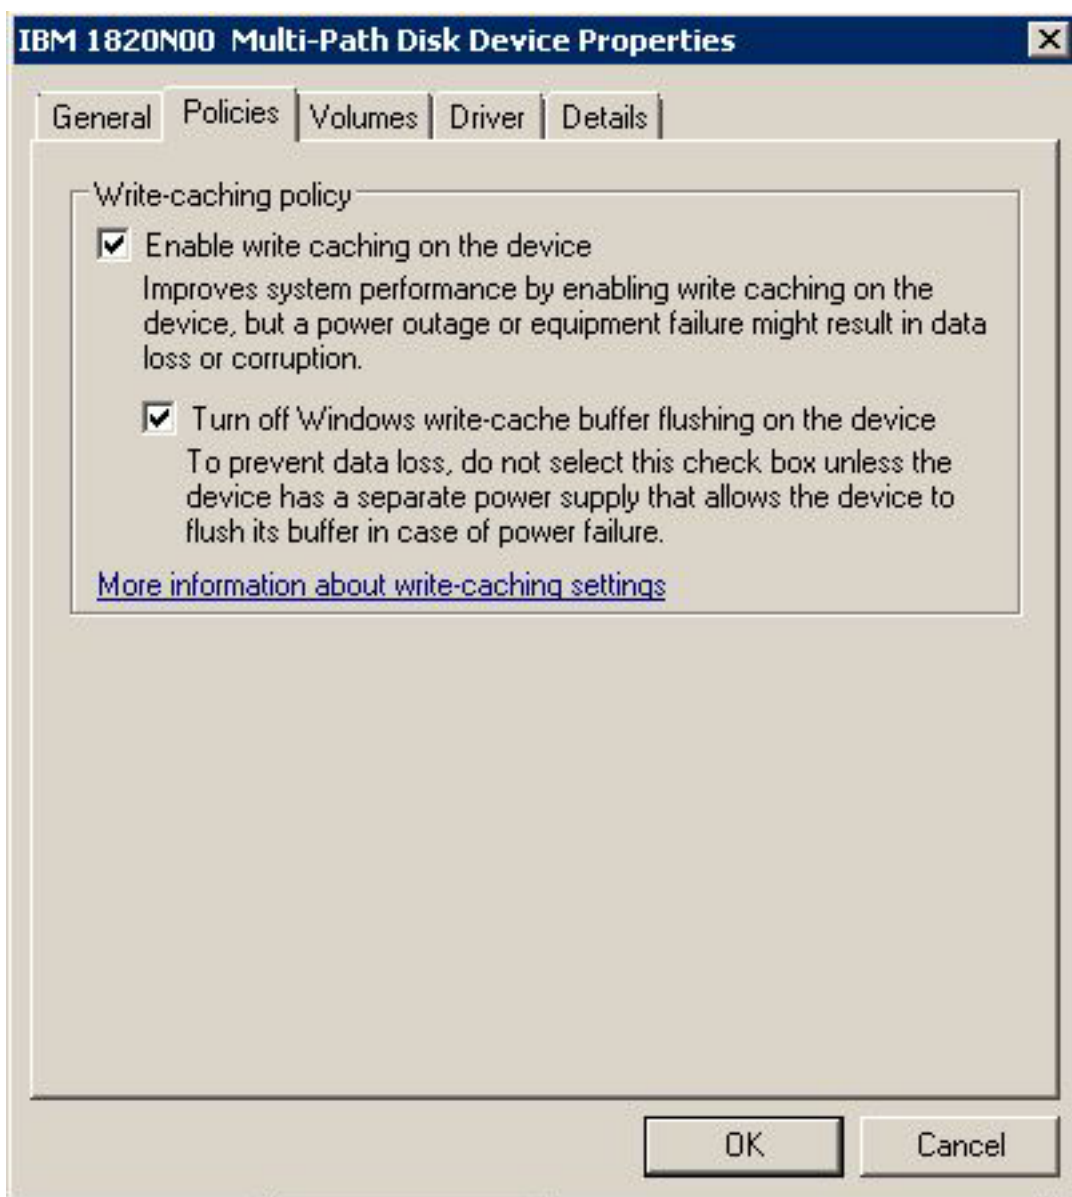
IBM 1820N00 Multi-Path Disk Device Properties

General | Policies | Volumes | Driver | Details

Write-caching policy

☑ Enable write caching on the device

Improves system performance by enabling write caching on the device, but a power outage or equipment failure might result in data loss or corruption.

☑ Turn off Windows write-cache buffer flushing on the device

To prevent data loss, do not select this check box unless the device has a separate power supply that allows the device to flush its buffer in case of power failure.

More information about write-caching settings

OK | Cancel